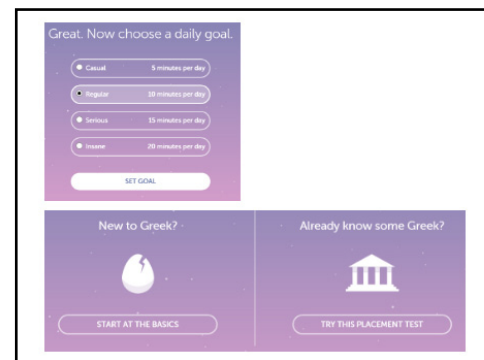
Great. Now choose a daily goal.

Casual 5 minutes per day

Regular 10 minutes per day

Serious 15 minutes per day

Insane 20 minutes per day

SET GOAL

New to Greek?

START AT THE BASICS

Already know some Greek?

TRY THIS PLACEMENT TEST